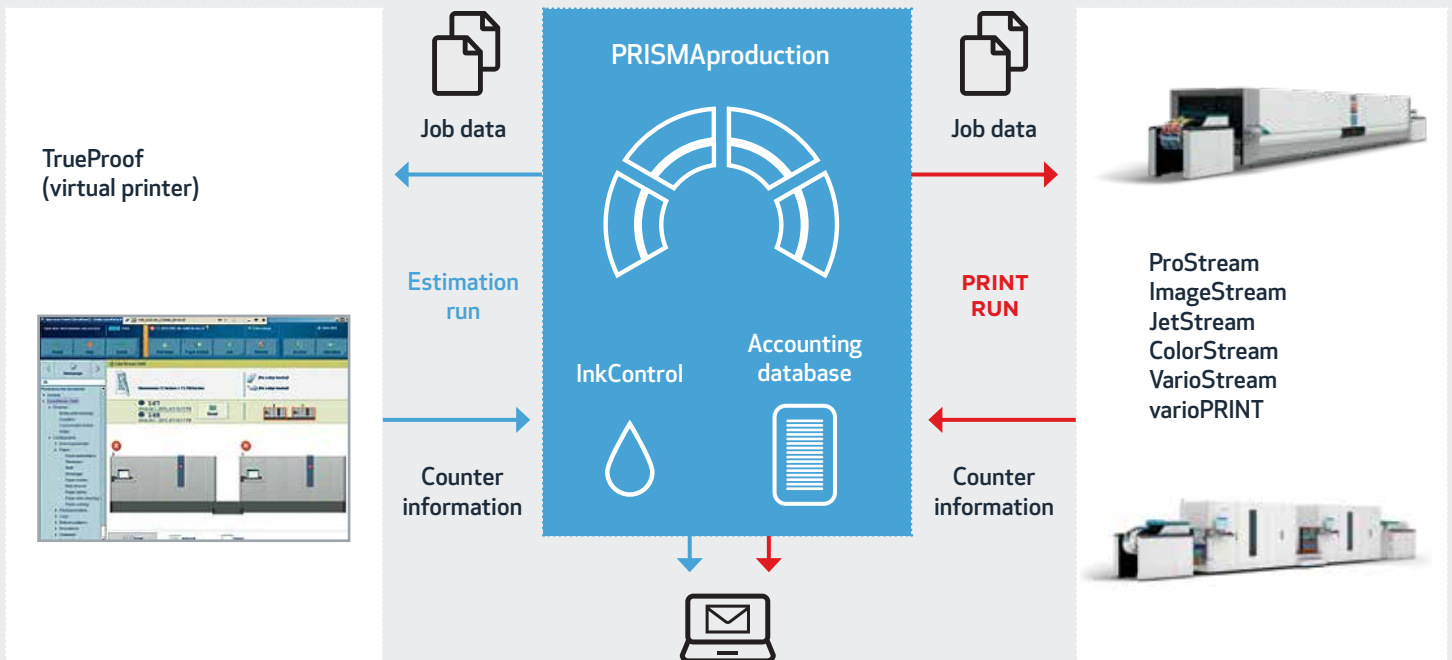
TrueProof
(virtual printer)

Job data

Estimation run

Counter information

PRISMAproduction

InkControl

Accounting database

Job data

PRINT RUN

Counter information

ProStream
ImageStream
JetStream
ColorStream
VarioStream
varioPRINT